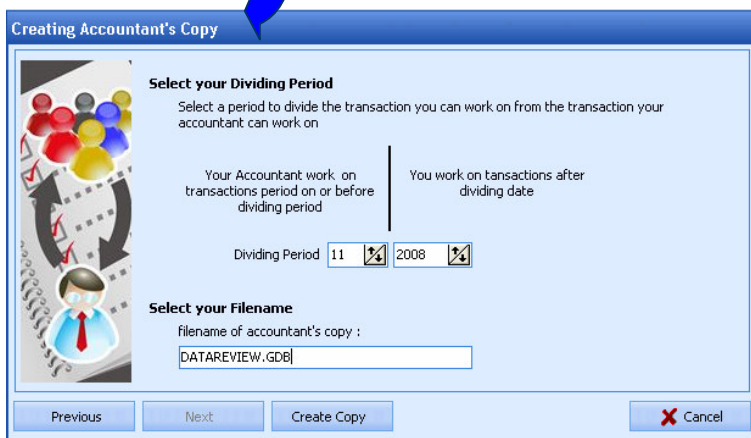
Creating Accountant's Copy

Select your Dividing Period

Select a period to divide the transaction you can work on from the transaction your accountant can work on

Your Accountant work on transactions period on or before dividing period

You work on tansactions after dividing date

Dividing Period 11 2008

Select your Filename

filename of accountant's copy :

DATAREVIEW.GDB

Previous

Next

Create Copy

Cancel